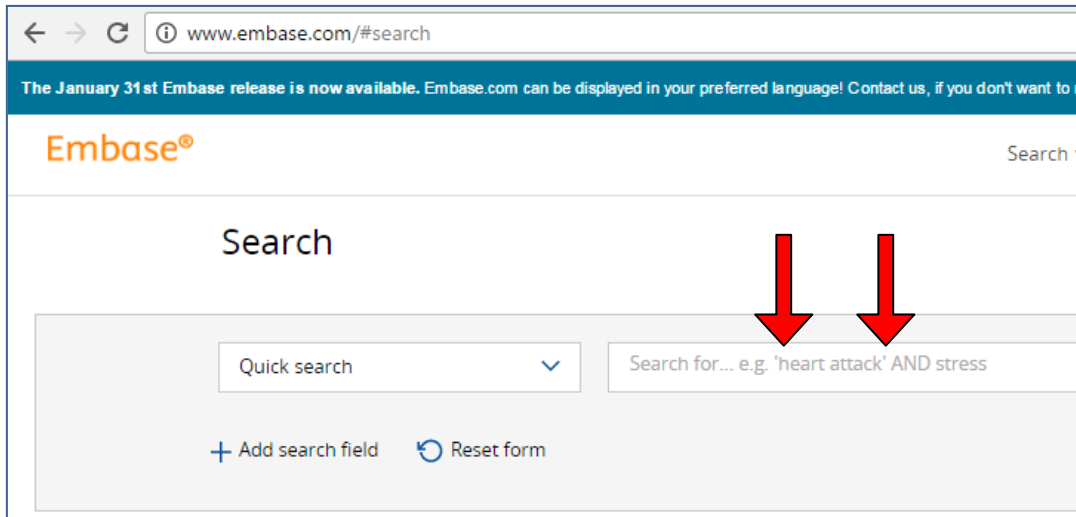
www.embase.com/#search

The January 31st Embase release is now available. Embase.com can be displayed in your preferred language! Contact us, if you don't want to r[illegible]

Embase®

Search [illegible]

Search

Quick search

Search for... e.g. 'heart attack' AND stress

+ Add search field

Reset form